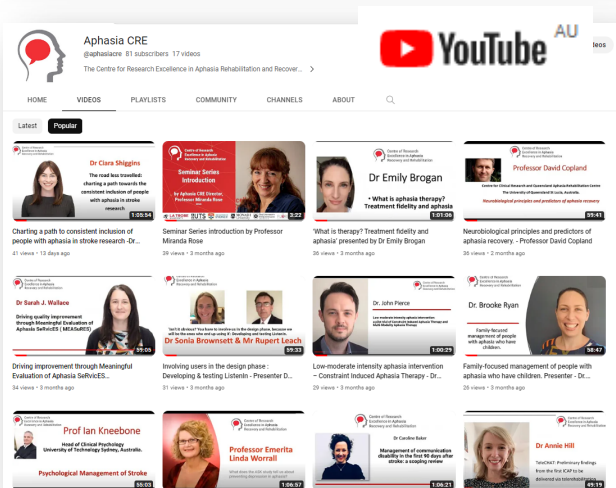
Aphasia CRE
@aphasiacre 81 subscribers 17 videos
The Centre for Research Excellence in Aphasia Rehabilitation and Recover...

YouTube AU

HOME VIDEOS PLAYLISTS COMMUNITY CHANNELS ABOUT

Latest Popular

Dr Clara Shiggins
The road less travelled: charting a path towards the consistent inclusion of people with aphasia in stroke research
1:05:54
Charting a path to consistent inclusion of people with aphasia in stroke research -Dr...
41 views • 13 days ago

Seminar Series Introduction
by Aphasia CRE Director, Professor Miranda Rose
3:22
Seminar Series introduction by Professor Miranda Rose
39 views • 3 months ago

Dr Emily Brogan
What is aphasia therapy? Treatment fidelity and aphasia
1:01:06
'What is therapy? Treatment fidelity and aphasia' presented by Dr Emily Brogan
36 views • 3 months ago

Professor David Copland
Neurobiological principles and predictors of aphasia recovery
59:41
Neurobiological principles and predictors of aphasia recovery. - Professor David Copland
35 views • 3 months ago

Dr Sarah J. Wallace
Driving quality improvement through Meaningful Evaluation of Aphasia SeRvicES (MEASuRES)
59:05
Driving improvement through Meaningful Evaluation of Aphasia SeRvicES...
34 views • 3 months ago

Dr Sonia Brownsett & Mr Rupert Leach
59:33
Involving users in the design phase : Developing & testing ListenIn - Presenter D...
30 views • 3 months ago

Dr. John Pierce
1:00:29
Low-moderate intensity aphasia intervention - Constraint Induced Aphasia Therapy - Dr...
29 views • 3 months ago

Dr. Brooke Ryan
Family-focused management of people with aphasia who have children.
58:47
Family-focused management of people with aphasia who have children. Presenter - Dr...
26 views • 3 months ago

Prof Ian Kneebone
Head of Clinical Psychology University of Technology Sydney, Australia.
Psychological Management of Stroke
55:03

Professor Emerita Linda Worrall
1:06:57

Dr Caroline Baker
Management of communication disability in the first 90 days after stroke: a scoping review
1:06:21

Dr Annie Hill
49:11